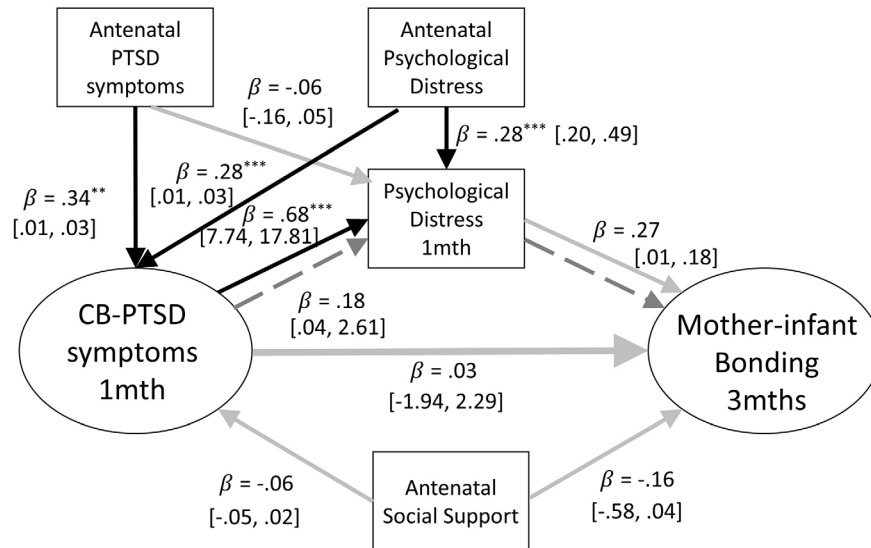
Antenatal PTSD symptoms

Antenatal Psychological Distress

$\beta$ = -.06 [-.16, .05]

$\beta$ = .28*** [.20, .49]

$\beta$ = .28*** [.01, .03]

$\beta$ = .34** [.01, .03]

Psychological Distress 1mth

$\beta$ = .68*** [7.74, 17.81]

$\beta$ = .27 [.01, .18]

$\beta$ = .18 [.04, 2.61]

CB-PTSD symptoms 1mth

Mother-infant Bonding 3mths

$\beta$ = .03 [-1.94, 2.29]

$\beta$ = -.06 [-.05, .02]

Antenatal Social Support

$\beta$ = -.16 [-.58, .04]